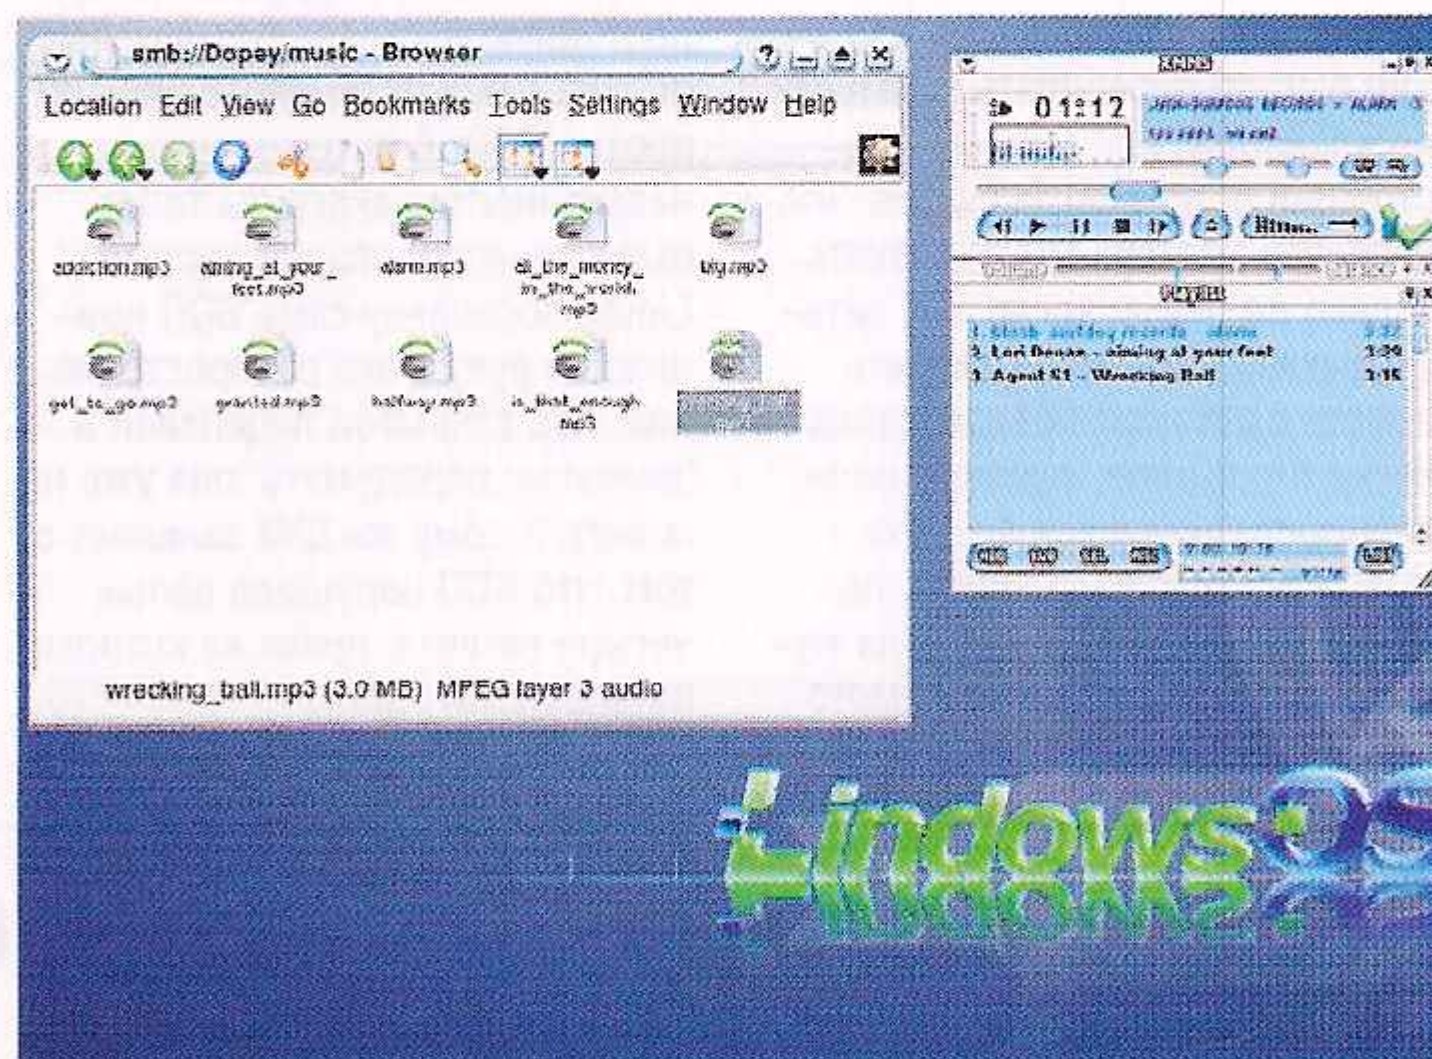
smb://Dopey/music - Browser

Location Edit View Go Bookmarks Tools Settings Window Help

addiction.mp3
aiming_at_your_feet.mp3
alarm.mp3
all_the_money_in_the_world.mp3
big.mp3
get_to_go.mp3
granted.mp3
halfway.mp3
is_that_enough.mp3
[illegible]

wrecking_ball.mp3 (3.0 MB) MPEG layer 3 audio

XMMS

01:12

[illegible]

PLAYLIST

1. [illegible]
2. Lori Deane - aiming at your feet 3:39
3. Agent 51 - Wrecking Ball 3:15

LindowsOS